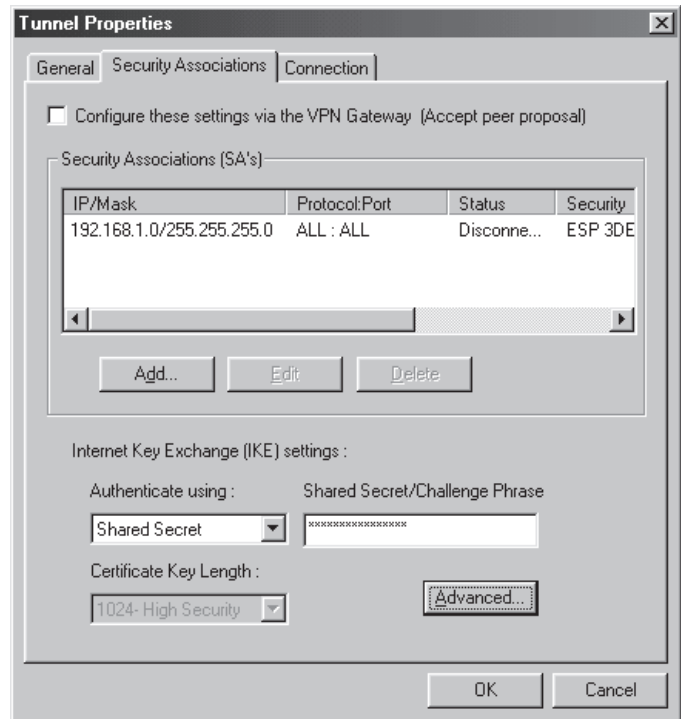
Tunnel Properties

General | Security Associations | Connection

Configure these settings via the VPN Gateway (Accept peer proposal)

Security Associations (SA's)

| IP/Mask | Protocol:Port | Status | Security |
|---|---|---|---|
| 192.168.1.0/255.255.255.0 | ALL : ALL | Disconne... | ESP 3DE |

Add... Edit Delete

Internet Key Exchange (IKE) settings :

Authenticate using :

Shared Secret

Shared Secret/Challenge Phrase

****************

Certificate Key Length :

1024- High Security

Advanced...

OK Cancel